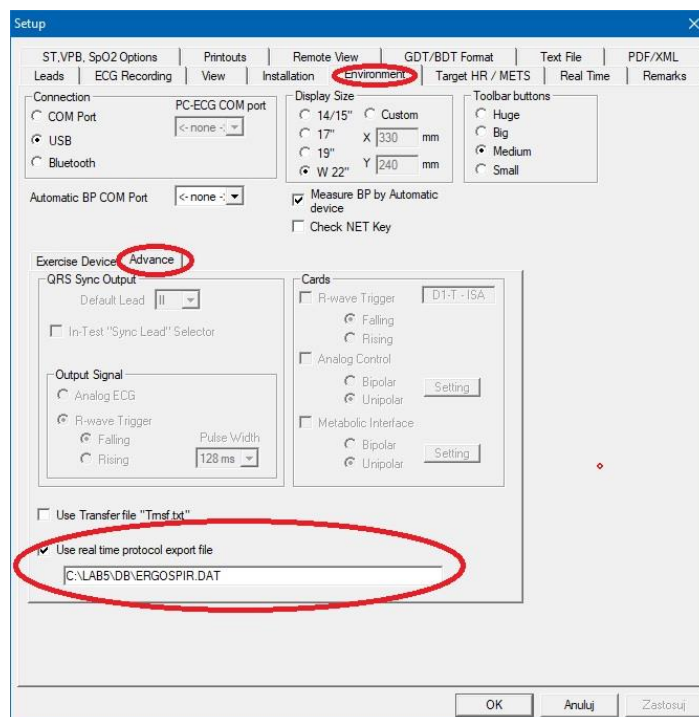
Setup

ST,VPB, SpO2 Options | Printouts | Remote View | GDT/BDT Format | Text File | PDF/XML
Leads | ECG Recording | View | Installation | Environment | Target HR / METS | Real Time | Remarks

Connection
COM Port
USB
Bluetooth

PC-ECG COM port
<- none -

Display Size
14/15"
17"
19"
W 22"
Custom
X 330 mm
Y 240 mm

Toolbar buttons
Huge
Big
Medium
Small

Automatic BP COM Port <- none -

Measure BP by Automatic device
Check NET Key

Exercise Device | Advance

QRS Sync Output
Default Lead II
In-Test "Sync Lead" Selector

Output Signal
Analog ECG
R-wave Trigger
Falling
Rising
Pulse Width
128 ms

Cards
R-wave Trigger
D1-T - ISA
Falling
Rising
Analog Control
Bipolar
Unipolar
Setting
Metabolic Interface
Bipolar
Unipolar
Setting

Use Transfer file "Tmsf.txt"
Use real time protocol export file
C:\LAB5\DB\ERGOSPIR.DAT

OK | Anuluj | Zastosuj